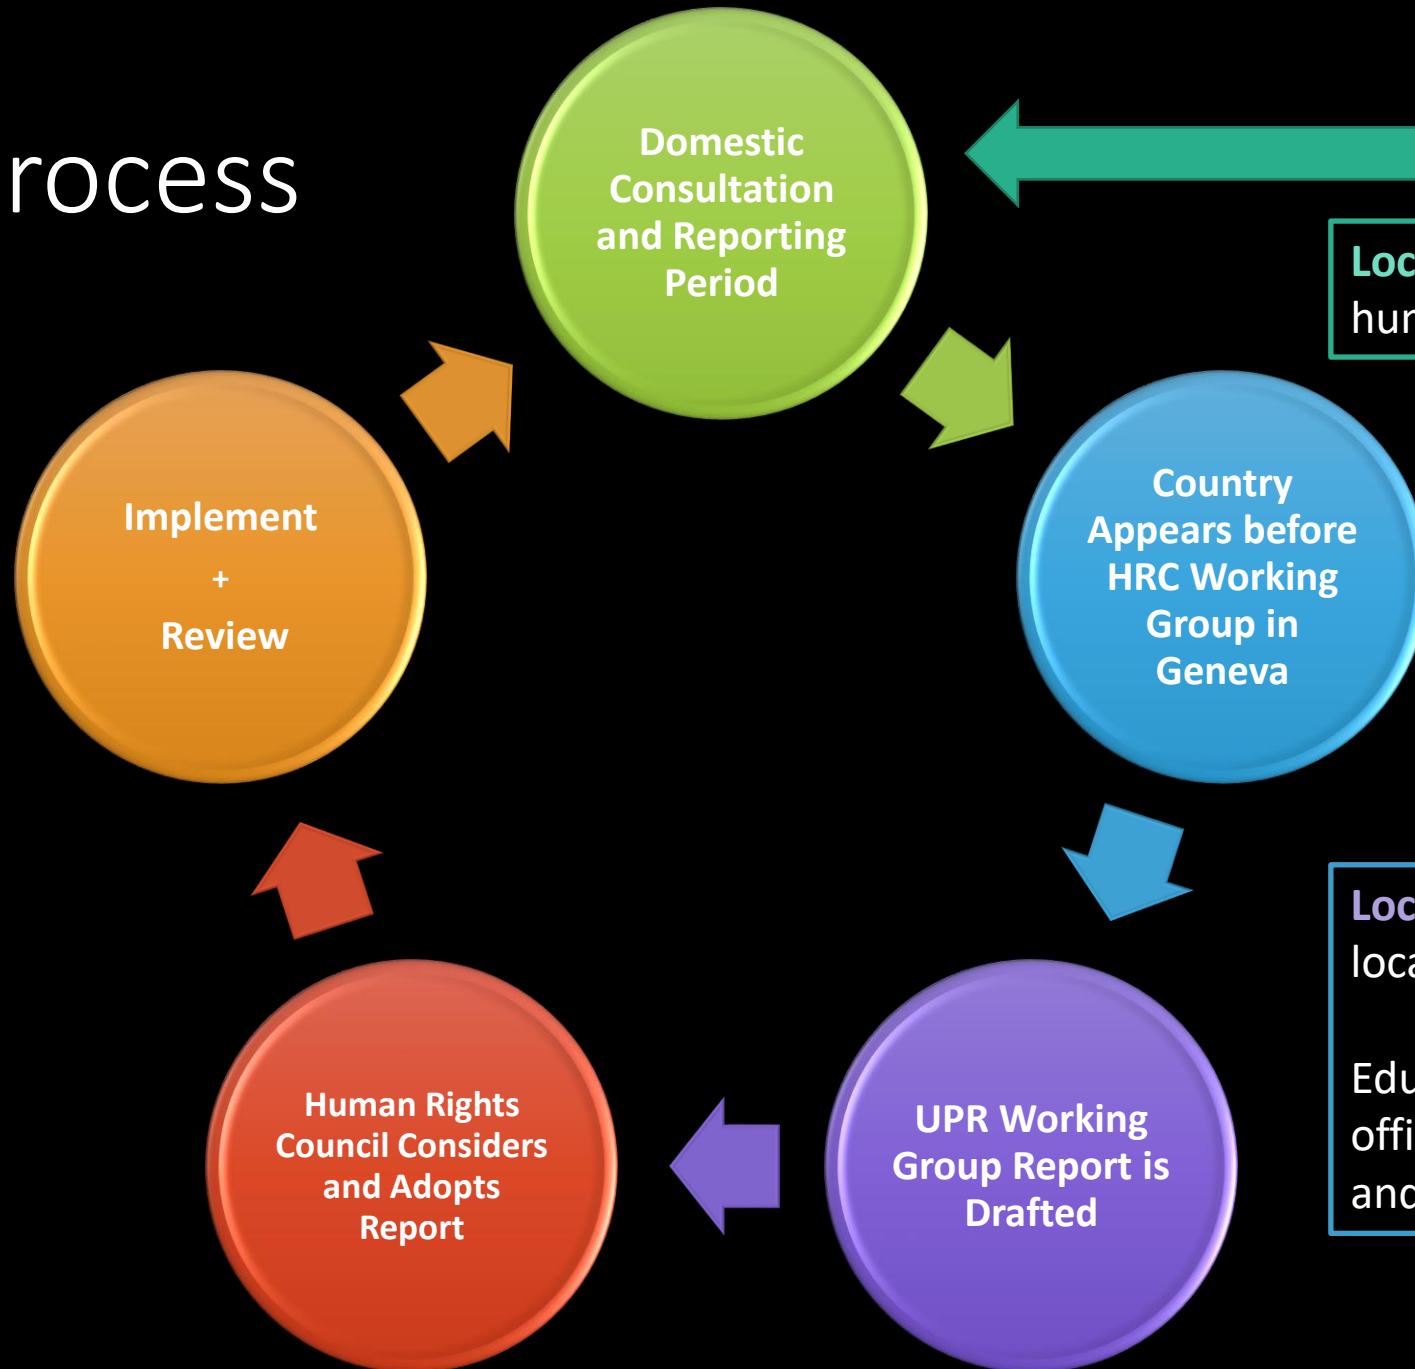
rocess

Domestic Consultation and Reporting Period

Loc
hur

Country Appears before HRC Working Group in Geneva

Loc
loca

Edu
offi
and

UPR Working Group Report is Drafted

Human Rights Council Considers and Adopts Report

Implement
+
Review